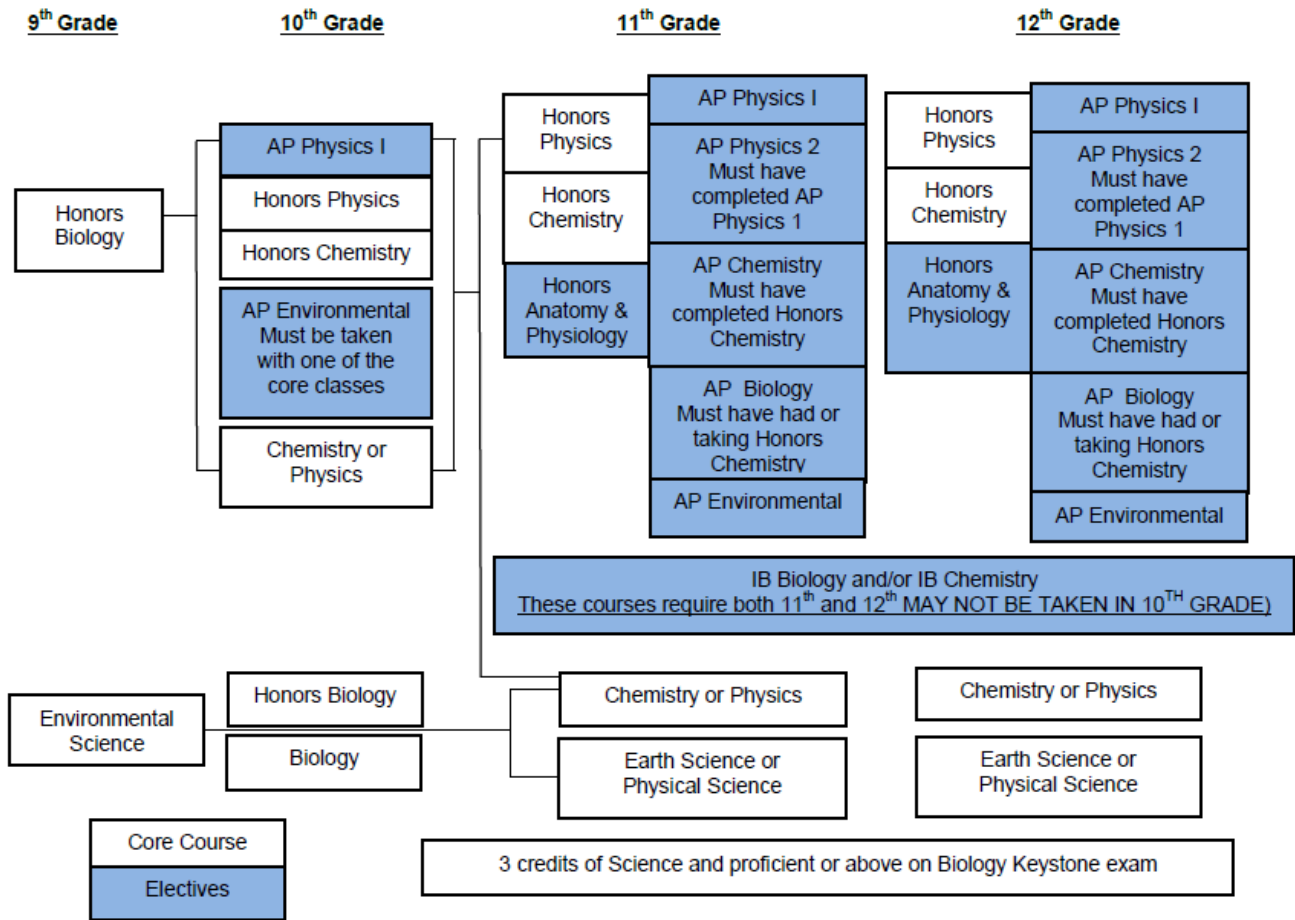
$9^{th}$ Grade

$10^{th}$ Grade

$11^{th}$ Grade

$12^{th}$ Grade

Honors Biology

AP Physics I

Honors Physics

Honors Chemistry

AP Environmental Must be taken with one of the core classes

Chemistry or Physics

Honors Physics

Honors Chemistry

Honors Anatomy & Physiology

AP Physics I

AP Physics 2 Must have completed AP Physics 1

AP Chemistry Must have completed Honors Chemistry

AP Biology Must have had or taking Honors Chemistry

AP Environmental

Honors Physics

Honors Chemistry

Honors Anatomy & Physiology

AP Physics I

AP Physics 2 Must have completed AP Physics 1

AP Chemistry Must have completed Honors Chemistry

AP Biology Must have had or taking Honors Chemistry

AP Environmental

IB Biology and/or IB Chemistry
These courses require both $11^{th}$ and $12^{th}$ MAY NOT BE TAKEN IN $10^{TH}$ GRADE)

Environmental Science

Honors Biology

Biology

Chemistry or Physics

Earth Science or Physical Science

Chemistry or Physics

Earth Science or Physical Science

Core Course

Electives

3 credits of Science and proficient or above on Biology Keystone exam